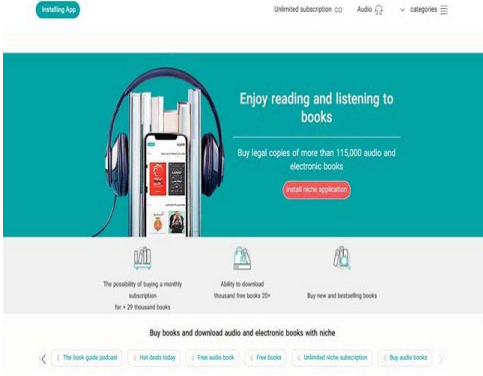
Installing App

Unlimited subscription

Audio

categories

Enjoy reading and listening to books

Buy legal copies of more than 115,000 audio and electronic books

install niche application

The possibility of buying a monthly subscription for + 29 thousand books

Ability to download thousand free books 20+

Buy new and bestselling books

Buy books and download audio and electronic books with niche

The book guide podcast

Hot deals today

Free audio book

Free books

Unlimited niche subscription

Buy audio books